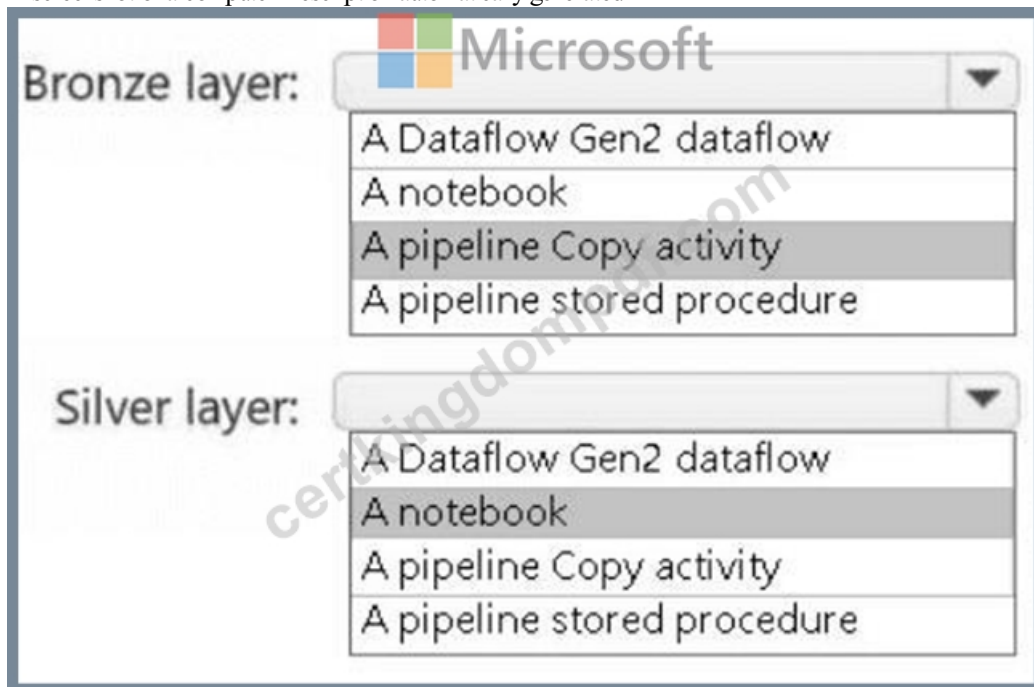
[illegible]

Microsoft

Bronze layer:

A Dataflow Gen2 dataflow
A notebook
A pipeline Copy activity
A pipeline stored procedure

Silver layer:

A Dataflow Gen2 dataflow
A notebook
A pipeline Copy activity
A pipeline stored procedure

certlingdompdf.com